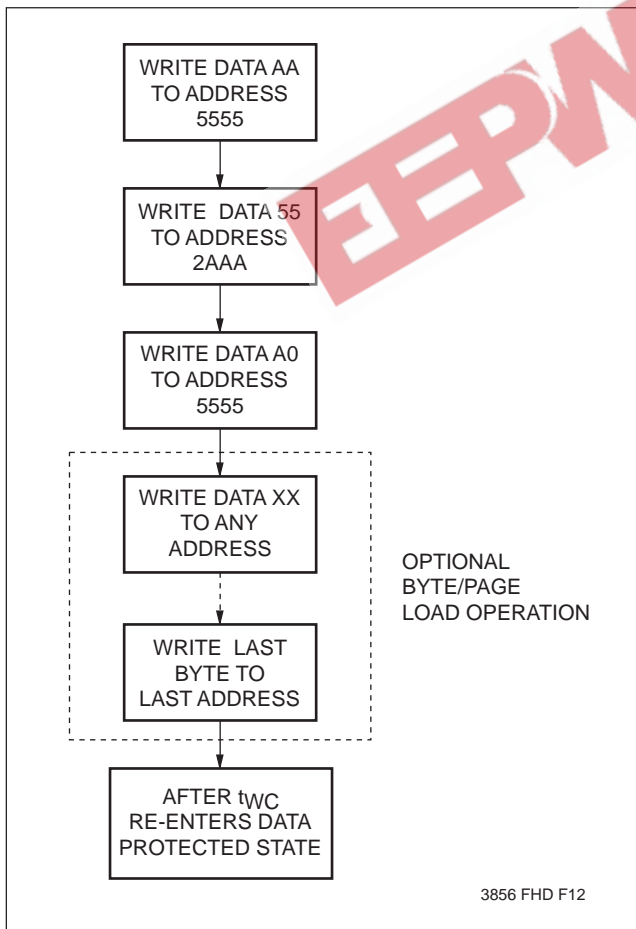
WRITE DATA AA TO ADDRESS 5555

WRITE DATA 55 TO ADDRESS 2AAA

WRITE DATA A0 TO ADDRESS 5555

WRITE DATA XX TO ANY ADDRESS

WRITE LAST BYTE TO LAST ADDRESS

OPTIONAL BYTE/PAGE LOAD OPERATION

AFTER $t_{WC}$ RE-ENTERS DATA PROTECTED STATE

EEPW

3856 FHD F12